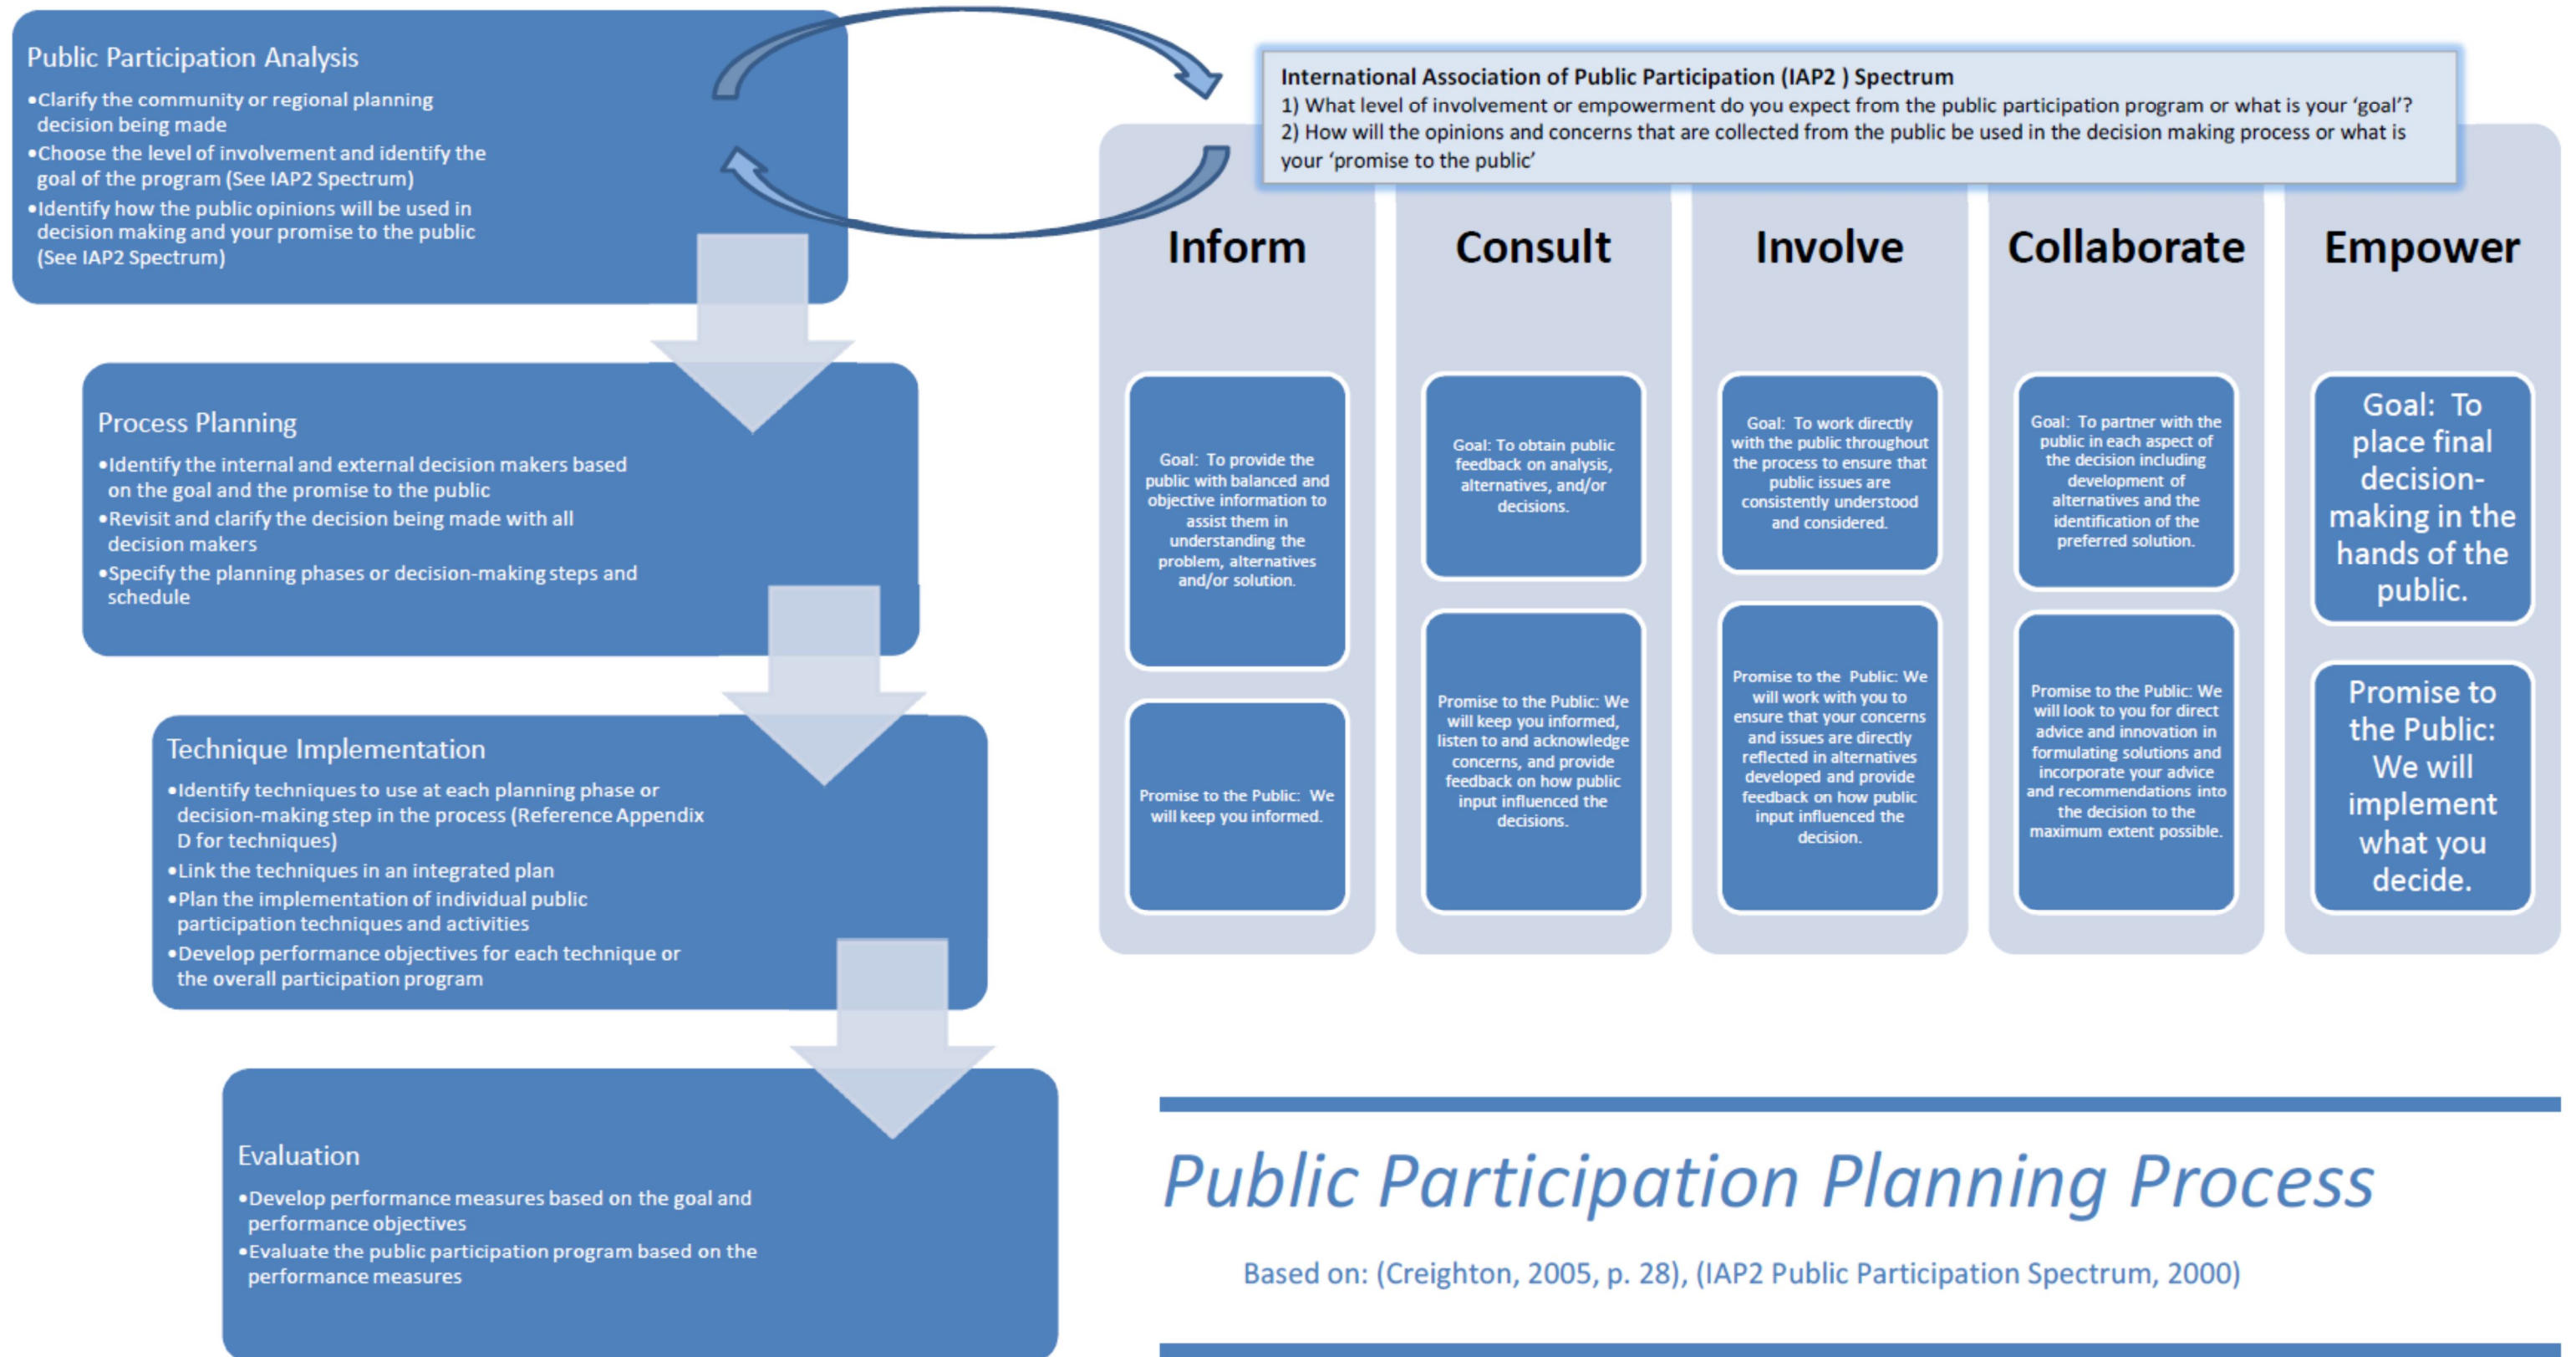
Public Participation Analysis

•Clarify the community or regional planning decision being made
•Choose the level of involvement and identify the goal of the program (See IAP2 Spectrum)
•Identify how the public opinions will be used in decision making and your promise to the public (See IAP2 Spectrum)

Process Planning

•Identify the internal and external decision makers based on the goal and the promise to the public
•Revisit and clarify the decision being made with all decision makers
•Specify the planning phases or decision-making steps and schedule

Technique Implementation

•Identify techniques to use at each planning phase or decision-making step in the process (Reference Appendix D for techniques)
•Link the techniques in an integrated plan
•Plan the implementation of individual public participation techniques and activities
•Develop performance objectives for each technique or the overall participation program

Evaluation

•Develop performance measures based on the goal and performance objectives
•Evaluate the public participation program based on the performance measures

International Association of Public Participation (IAP2 ) Spectrum
1) What level of involvement or empowerment do you expect from the public participation program or what is your 'goal'?
2) How will the opinions and concerns that are collected from the public be used in the decision making process or what is your 'promise to the public'

Inform

Goal: To provide the public with balanced and objective information to assist them in understanding the problem, alternatives and/or solution.

Promise to the Public: We will keep you informed.

Consult

Goal: To obtain public feedback on analysis, alternatives, and/or decisions.

Promise to the Public: We will keep you informed, listen to and acknowledge concerns, and provide feedback on how public input influenced the decisions.

Involve

Goal: To work directly with the public throughout the process to ensure that public issues are consistently understood and considered.

Promise to the Public: We will work with you to ensure that your concerns and issues are directly reflected in alternatives developed and provide feedback on how public input influenced the decision.

Collaborate

Goal: To partner with the public in each aspect of the decision including development of alternatives and the identification of the preferred solution.

Promise to the Public: We will look to you for direct advice and innovation in formulating solutions and incorporate your advice and recommendations into the decision to the maximum extent possible.

Empower

Goal: To place final decision-making in the hands of the public.

Promise to the Public: We will implement what you decide.

Public Participation Planning Process

Based on: (Creighton, 2005, p. 28), (IAP2 Public Participation Spectrum, 2000)